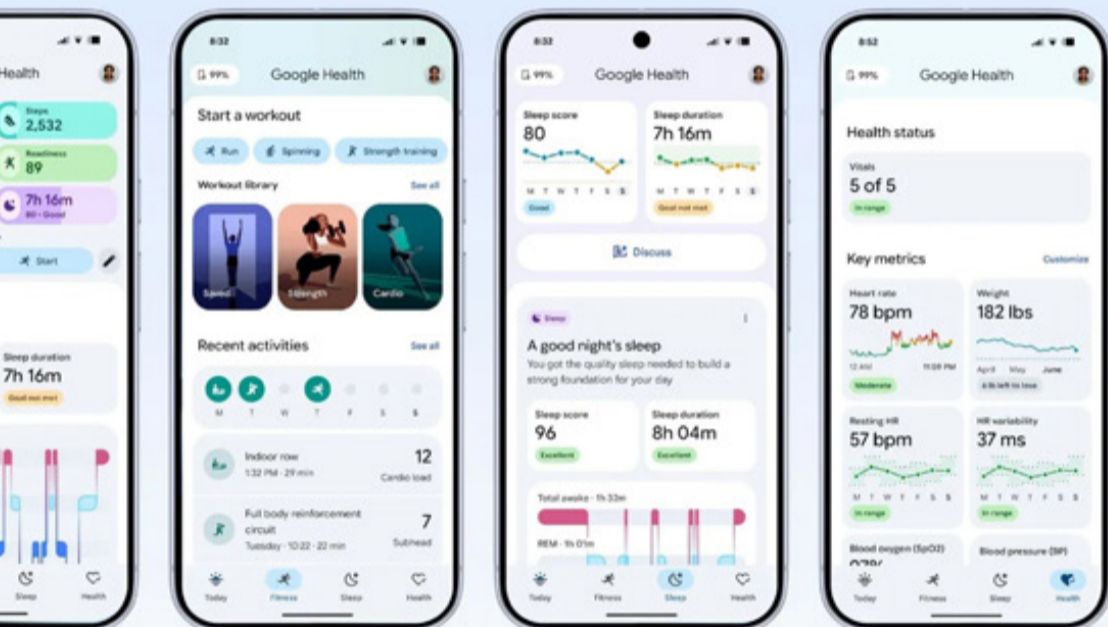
Health

Steps
2,532

Readiness
89

7h 16m
80 • Good

Start

Sleep duration
7h 16m
Goal not met

Sleep
Health

8:32

99%
Google Health

Start a workout

Run
Spinning
Strength training

Workout library
See all

Speed
Strength
Cardio

Recent activities
See all

M T W T F S S

Indoor row
1:32 PM • 29 min
12
Cardio load

Full body reinforcement circuit
Tuesday • 10:22 • 22 min
7
Subhead

Today
Fitness
Sleep
Health

8:32

99%
Google Health

Sleep score
80
M T W T F S S
Good

Sleep duration
7h 16m
M T W T F S S
Goal not met

Discuss

Sleep

A good night's sleep
You got the quality sleep needed to build a strong foundation for your day

Sleep score
96
Excellent

Sleep duration
8h 04m
Excellent

Total awake • 1h 33m

REM • 1h 01m

Today
Fitness
Sleep
Health

8:52

99%
Google Health

Health status

Vitals
5 of 5
In range

Key metrics
Customize

Heart rate
78 bpm
12 AM
11:59 PM
Moderate

Weight
182 lbs
April
May
June
4 lb left to lose

Resting HR
57 bpm
M T W T F S S
In range

HR variability
37 ms
M T W T F S S
In range

Blood oxygen (SpO2)

Blood pressure (BP)

Today
Fitness
Sleep
Health